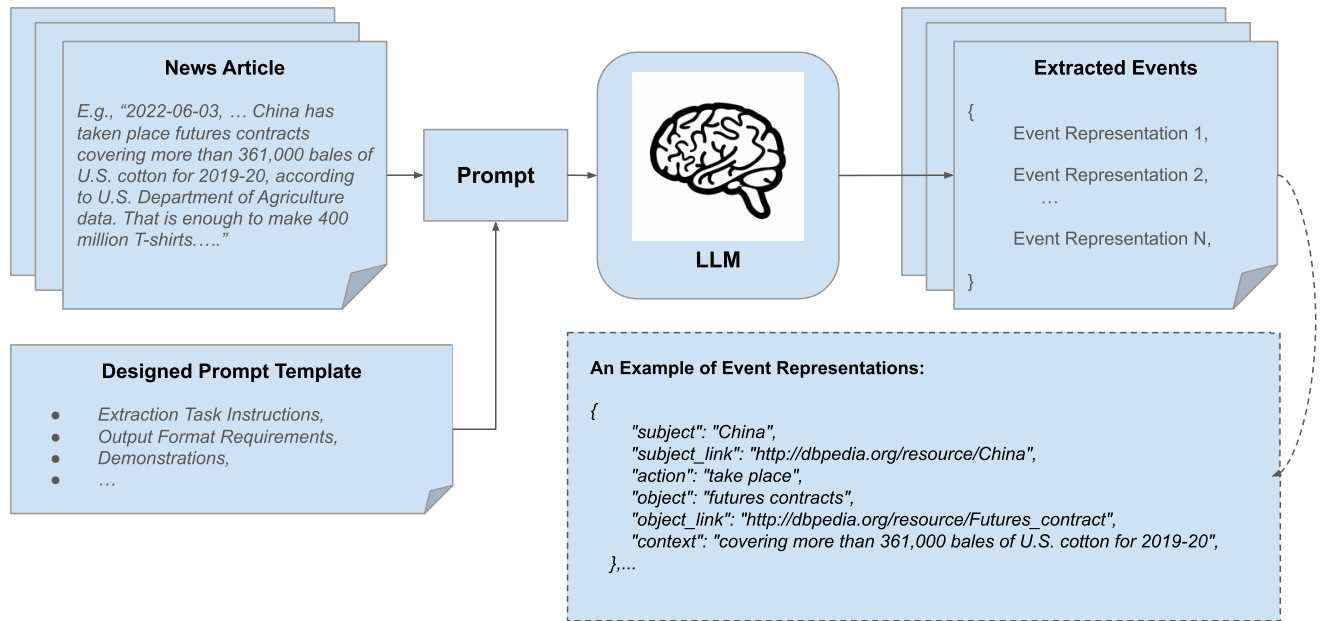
News Article

E.g., "2022-06-03, … China has taken place futures contracts covering more than 361,000 bales of U.S. cotton for 2019-20, according to U.S. Department of Agriculture data. That is enough to make 400 million T-shirts….."

Prompt

LLM

Extracted Events

{
Event Representation 1,
Event Representation 2,
…
Event Representation N,
}

Designed Prompt Template

- Extraction Task Instructions,
- Output Format Requirements,
- Demonstrations,
- …

An Example of Event Representations:

{
"subject": "China",
"subject_link": "http://dbpedia.org/resource/China",
"action": "take place",
"object": "futures contracts",
"object_link": "http://dbpedia.org/resource/Futures_contract",
"context": "covering more than 361,000 bales of U.S. cotton for 2019-20",
},...